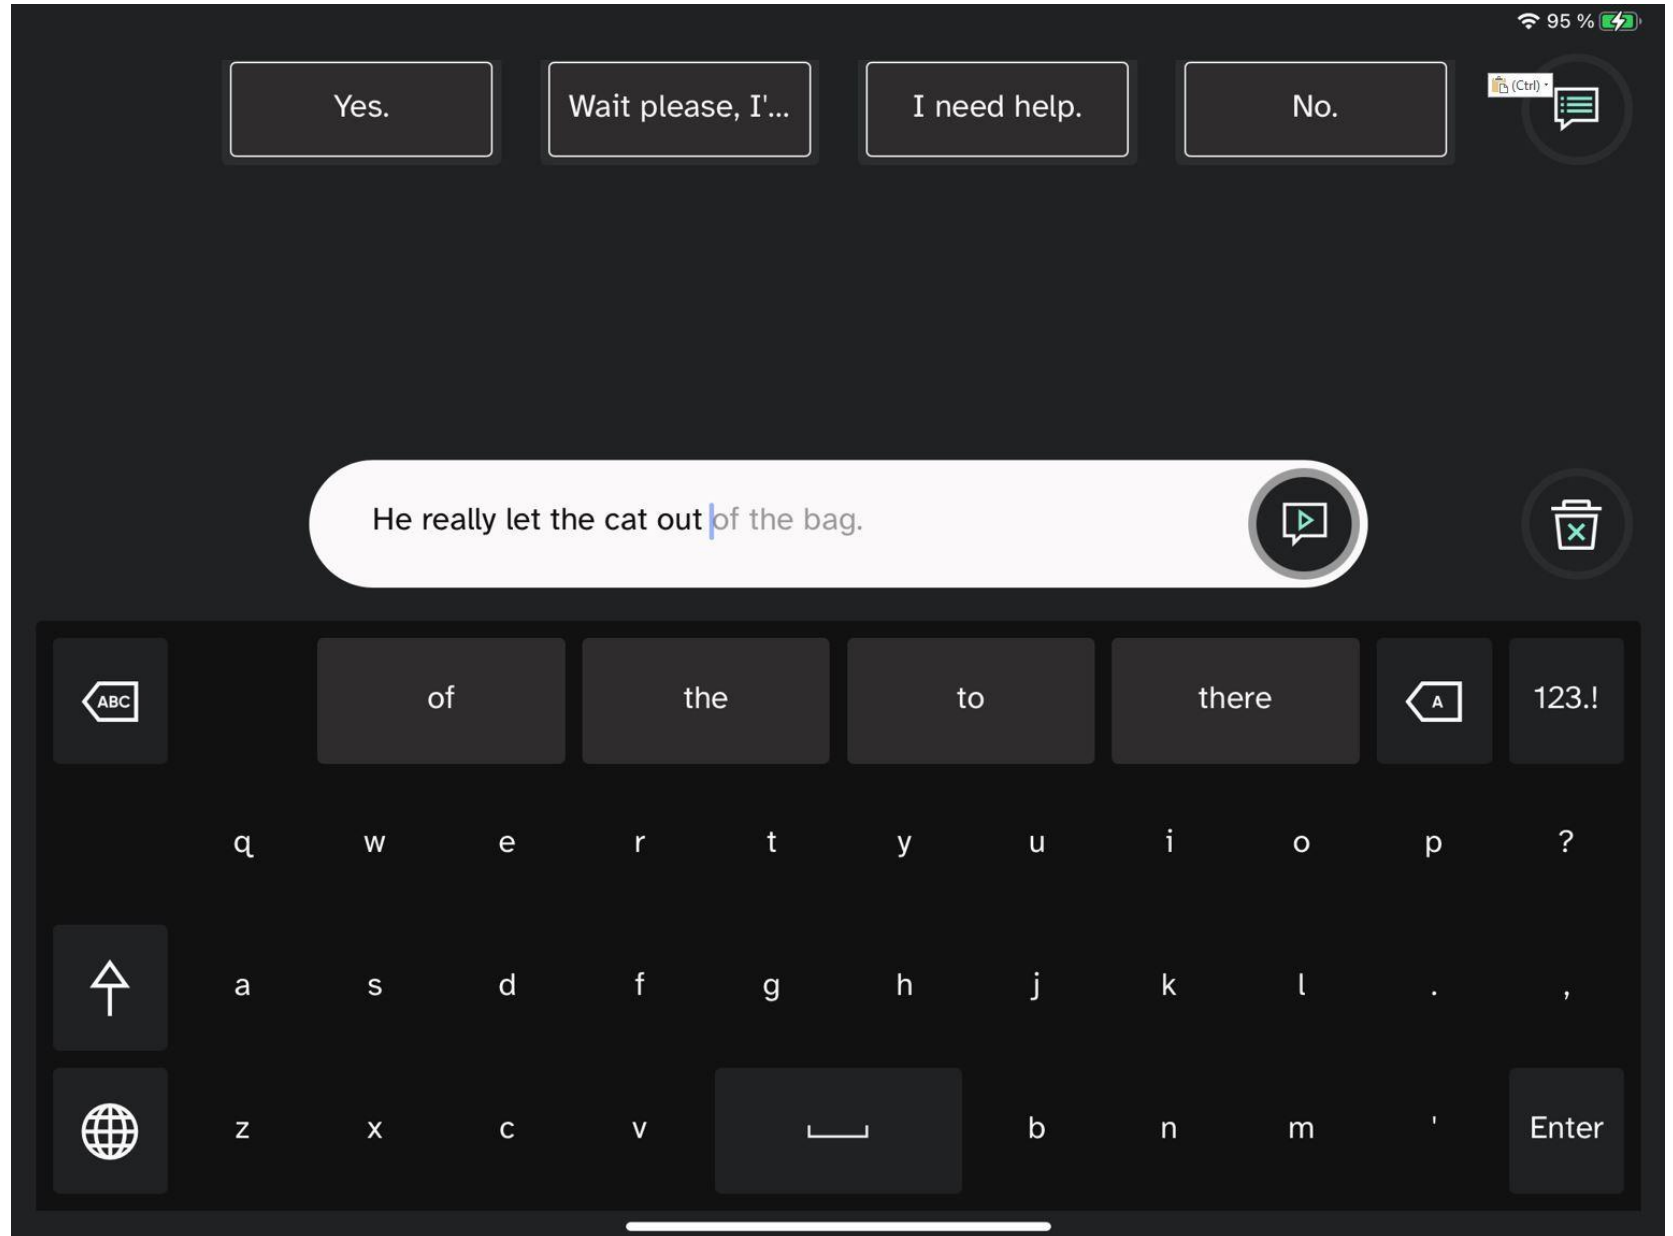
95 %

Yes.

Wait please, I'...

I need help.

No.

(Ctrl)

He really let the cat out of the bag.

ABC

of

the

to

there

A

123.!

q w e r t y u i o p ?

a s d f g h j k l . ,

z x c v b n m '

Enter